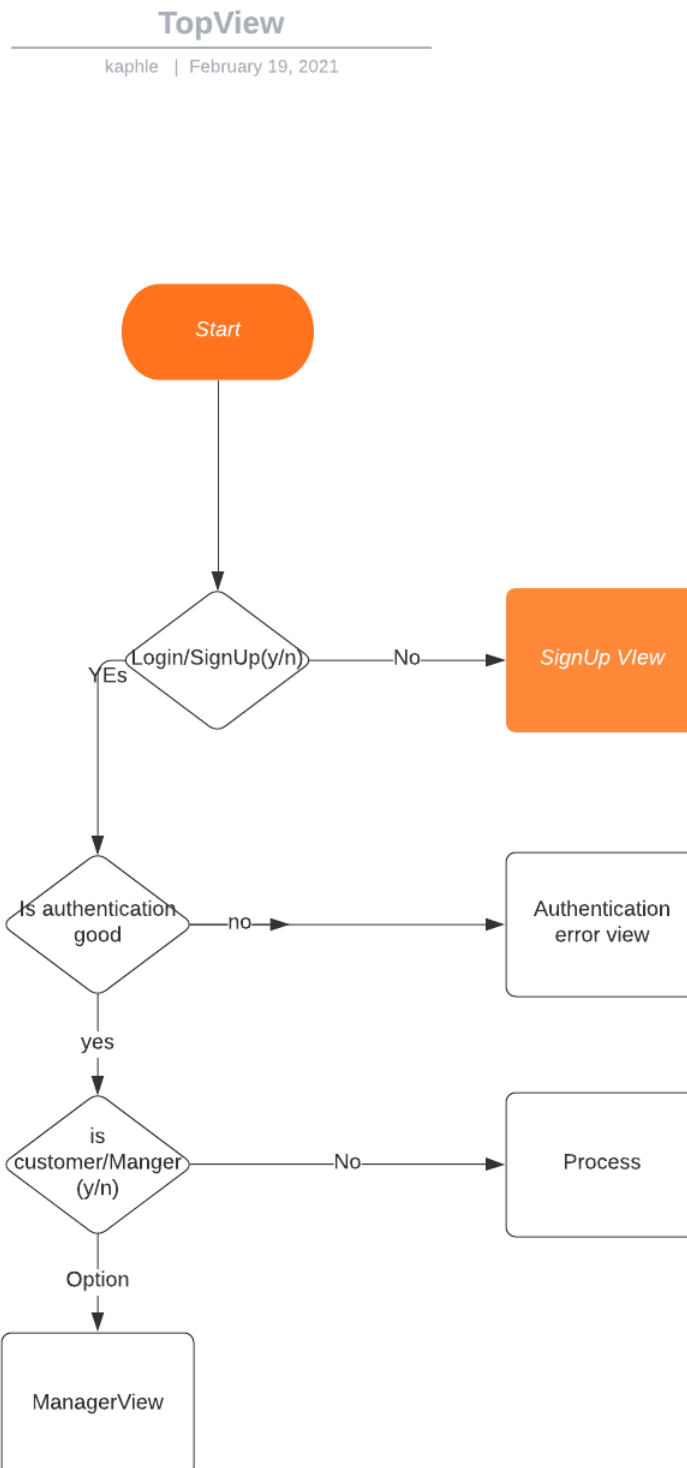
TopView

kaphle | February 19, 2021

Start

Login/SignUp(y/n)

No

SignUp VIew

YEs

Is authentication good

no

Authentication error view

yes

is customer/Manger (y/n)

No

Process

Option

ManagerView